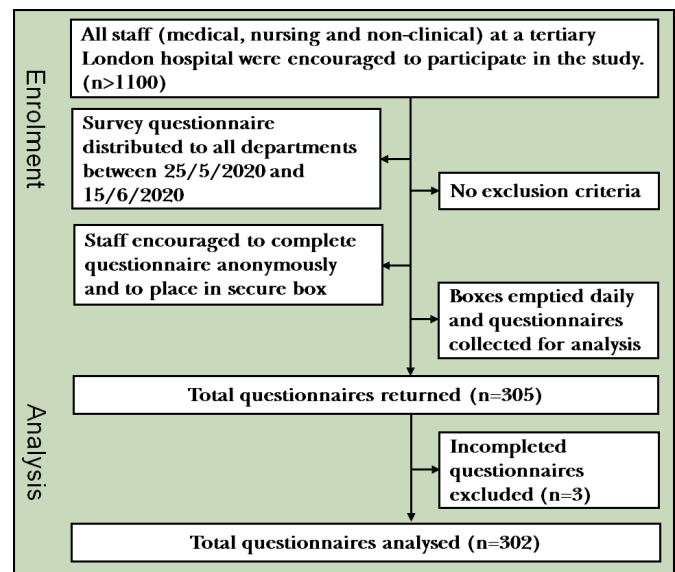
Enrolment

All staff (medical, nursing and non-clinical) at a tertiary London hospital were encouraged to participate in the study. (n>1100)

Survey questionnaire distributed to all departments between 25/5/2020 and 15/6/2020

No exclusion criteria

Staff encouraged to complete questionnaire anonymously and to place in secure box

Boxes emptied daily and questionnaires collected for analysis

Analysis

Total questionnaires returned (n=305)

Incompleted questionnaires excluded (n=3)

Total questionnaires analysed (n=302)